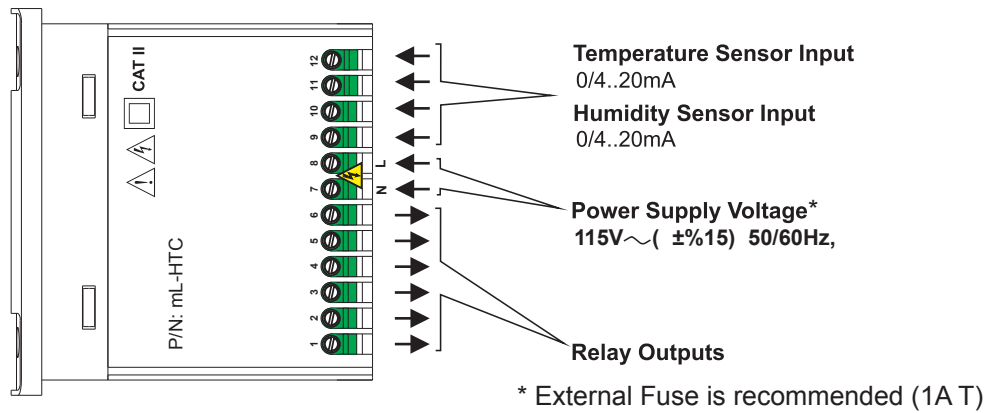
CAT II

12
11
10
9
8
7
6
5
4
3
2
1

L
N

P/N: mL-HTC

Temperature Sensor Input
0/4..20mA

Humidity Sensor Input
0/4..20mA

Power Supply Voltage*
115V$\sim$( ±%15) 50/60Hz,

Relay Outputs

* External Fuse is recommended (1A T)